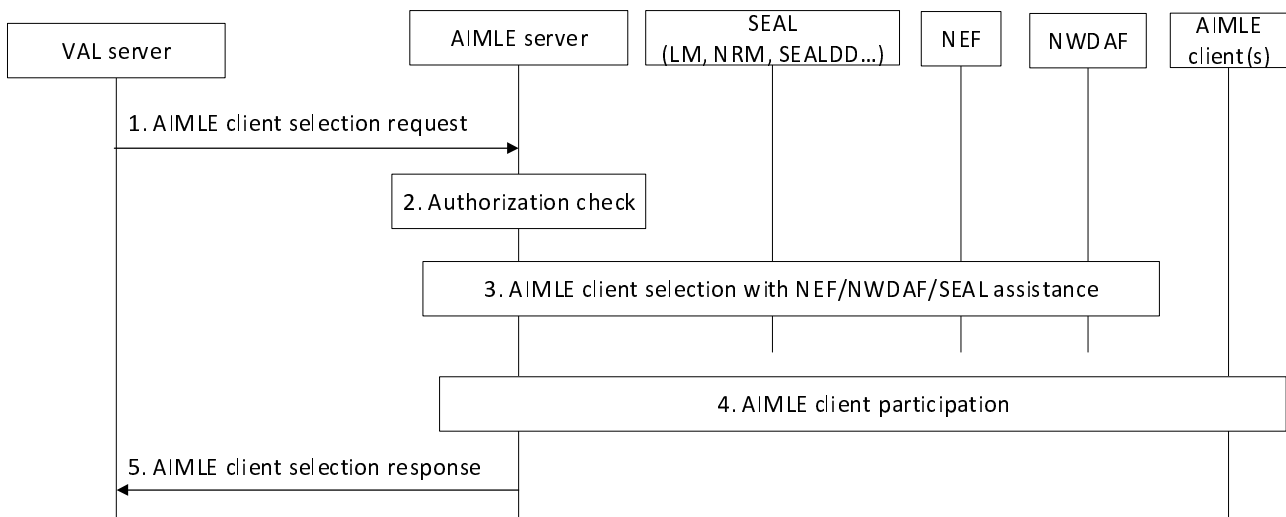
VAL server

AIMLE server

SEAL (LM, NRM, SEALDD...)

NEF

NWDAF

AIMLE client(s)

1. AIMLE client selection request

2. Authorization check

3. AIMLE client selection with NEF/NWDAF/SEAL assistance

4. AIMLE client participation

5. AIMLE client selection response